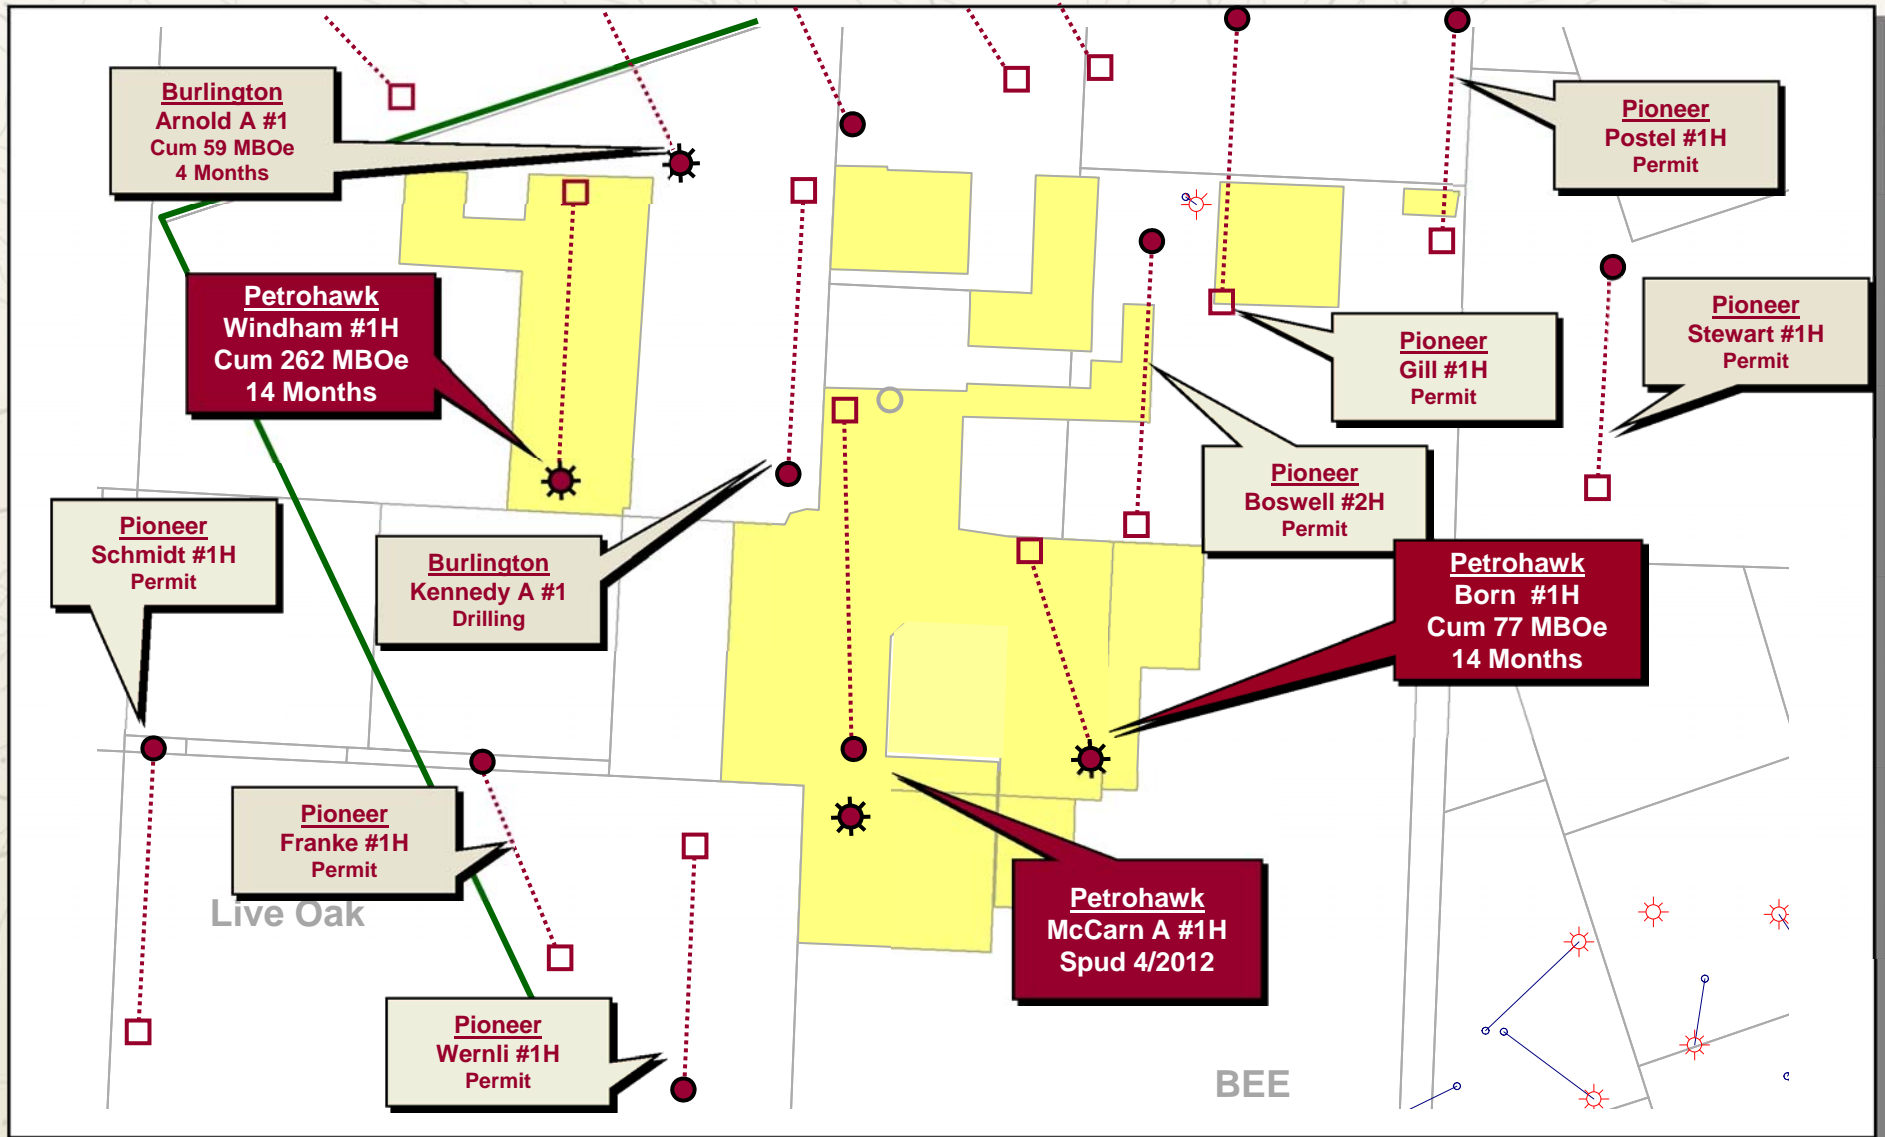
Burlington
Arnold A #1
Cum 59 MBOe
4 Months

Pioneer
Postel #1H
Permit

Petrohawk
Windham #1H
Cum 262 MBOe
14 Months

Pioneer
Stewart #1H
Permit

Pioneer
Gill #1H
Permit

Pioneer
Boswell #2H
Permit

Pioneer
Schmidt #1H
Permit

Burlington
Kennedy A #1
Drilling

Petrohawk
Born #1H
Cum 77 MBOe
14 Months

Pioneer
Franke #1H
Permit

Live Oak

Petrohawk
McCarn A #1H
Spud 4/2012

Pioneer
Wernli #1H
Permit

BEE